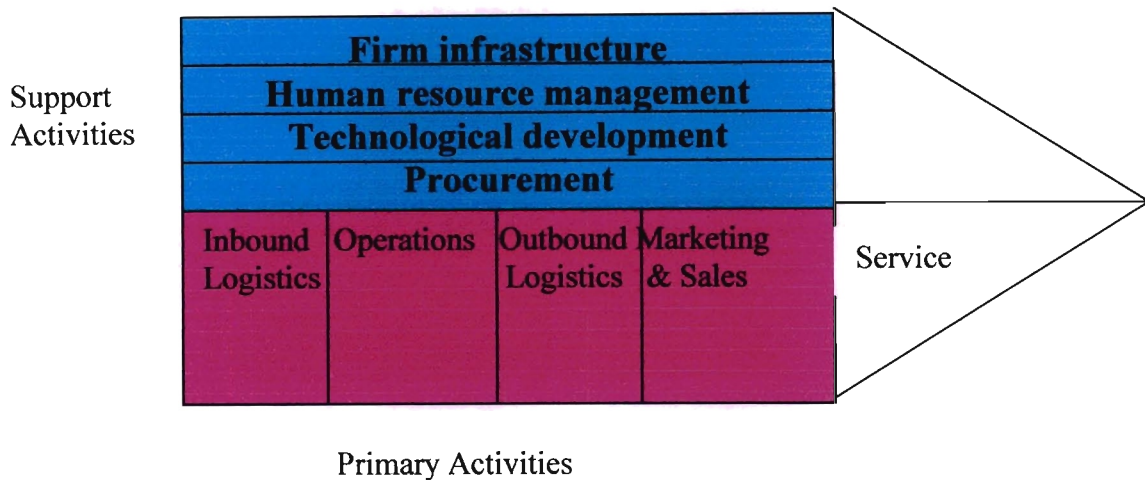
Support Activities

Firm infrastructure

Human resource management

Technological development

Procurement

Inbound Logistics

Operations

Outbound Logistics

Marketing & Sales

Service

Primary Activities